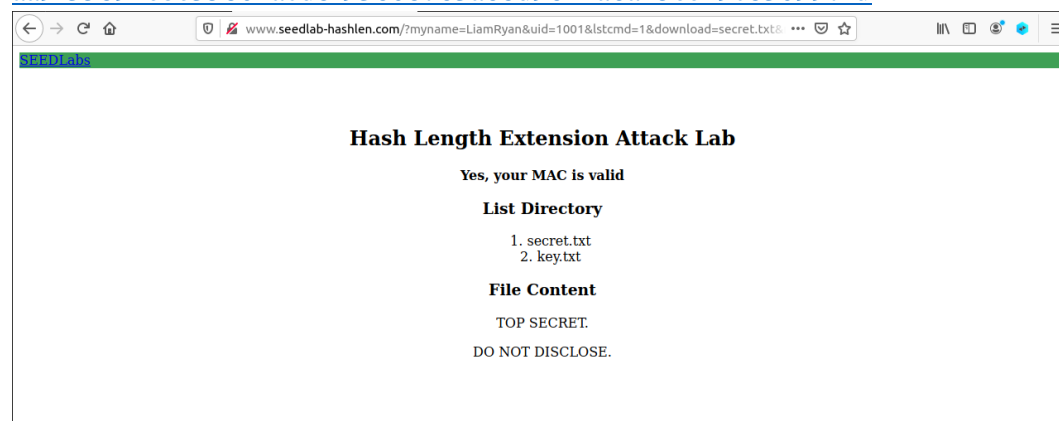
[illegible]

www.seedlab-hashlen.com/?myname=LiamRyan&uid=1001&lstcmd=1&download=secret.txt&

SEEDLabs

Hash Length Extension Attack Lab

Yes, your MAC is valid

List Directory

1. secret.txt
2. key.txt

File Content

TOP SECRET.

DO NOT DISCLOSE.